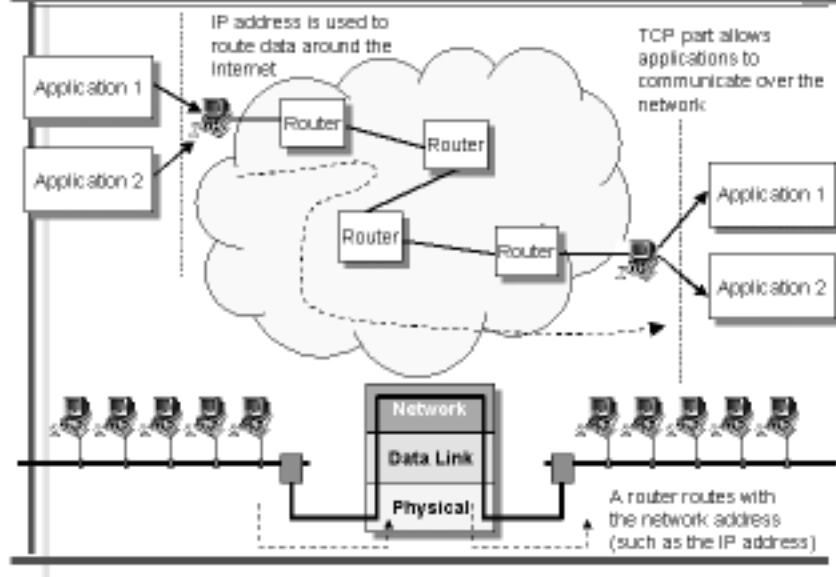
IP address is used to route data around the Internet

TCP part allows applications to communicate over the network

Application 1

Application 2

Router

Router

Router

Router

Application 1

Application 2

Network

Data Link

Physical

A router routes with the network address (such as the IP address)